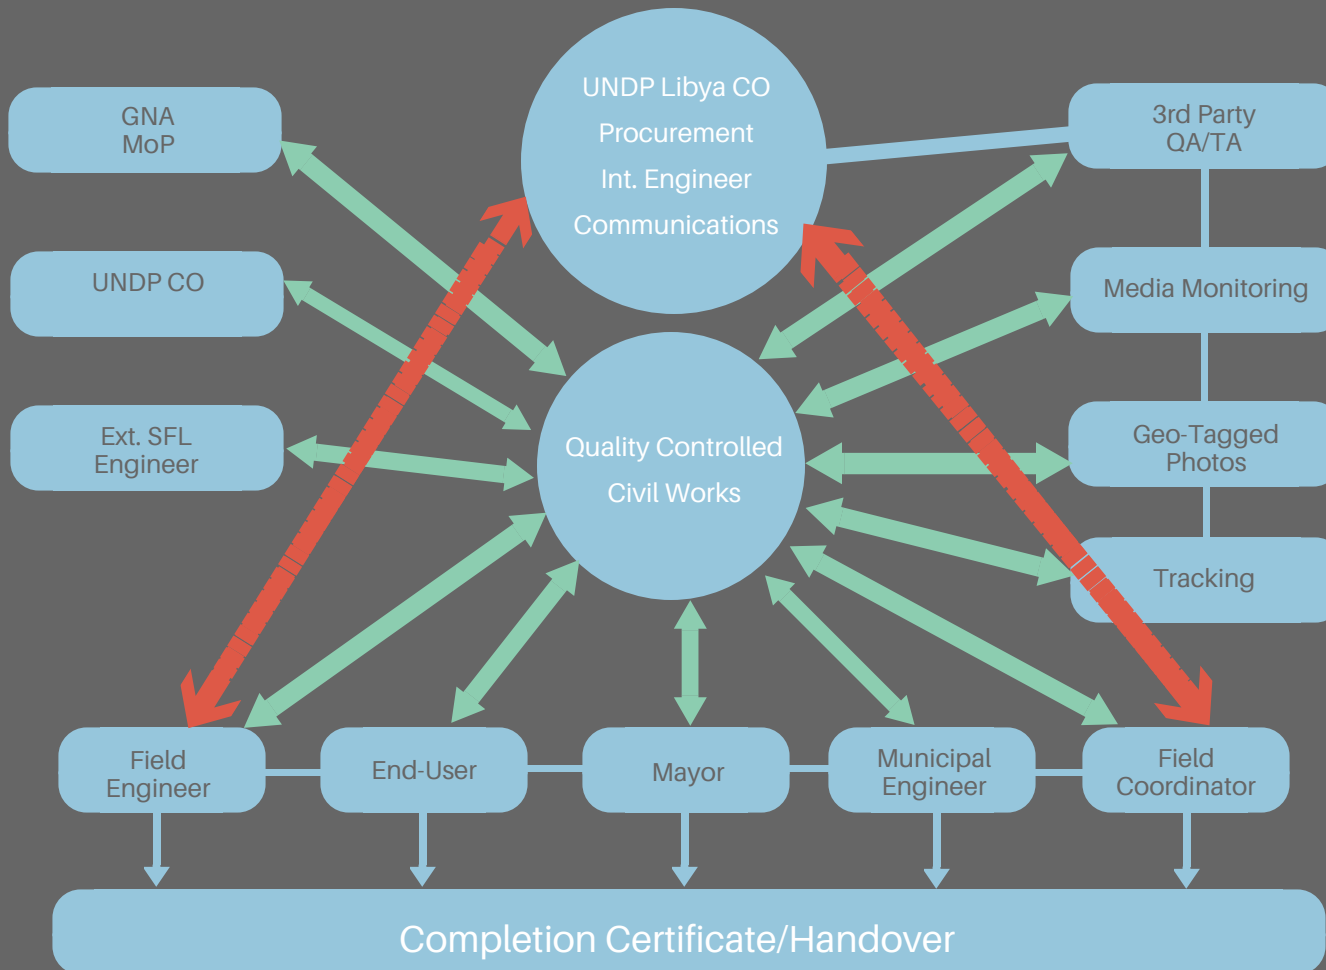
UNDP Libya CO
Procurement
Int. Engineer
Communications

GNA
MoP

3rd Party
QA/TA

UNDP CO

Media Monitoring

Ext. SFL
Engineer

Quality Controlled
Civil Works

Geo-Tagged
Photos

Tracking

Field
Engineer

End-User

Mayor

Municipal
Engineer

Field
Coordinator

Completion Certificate/Handover